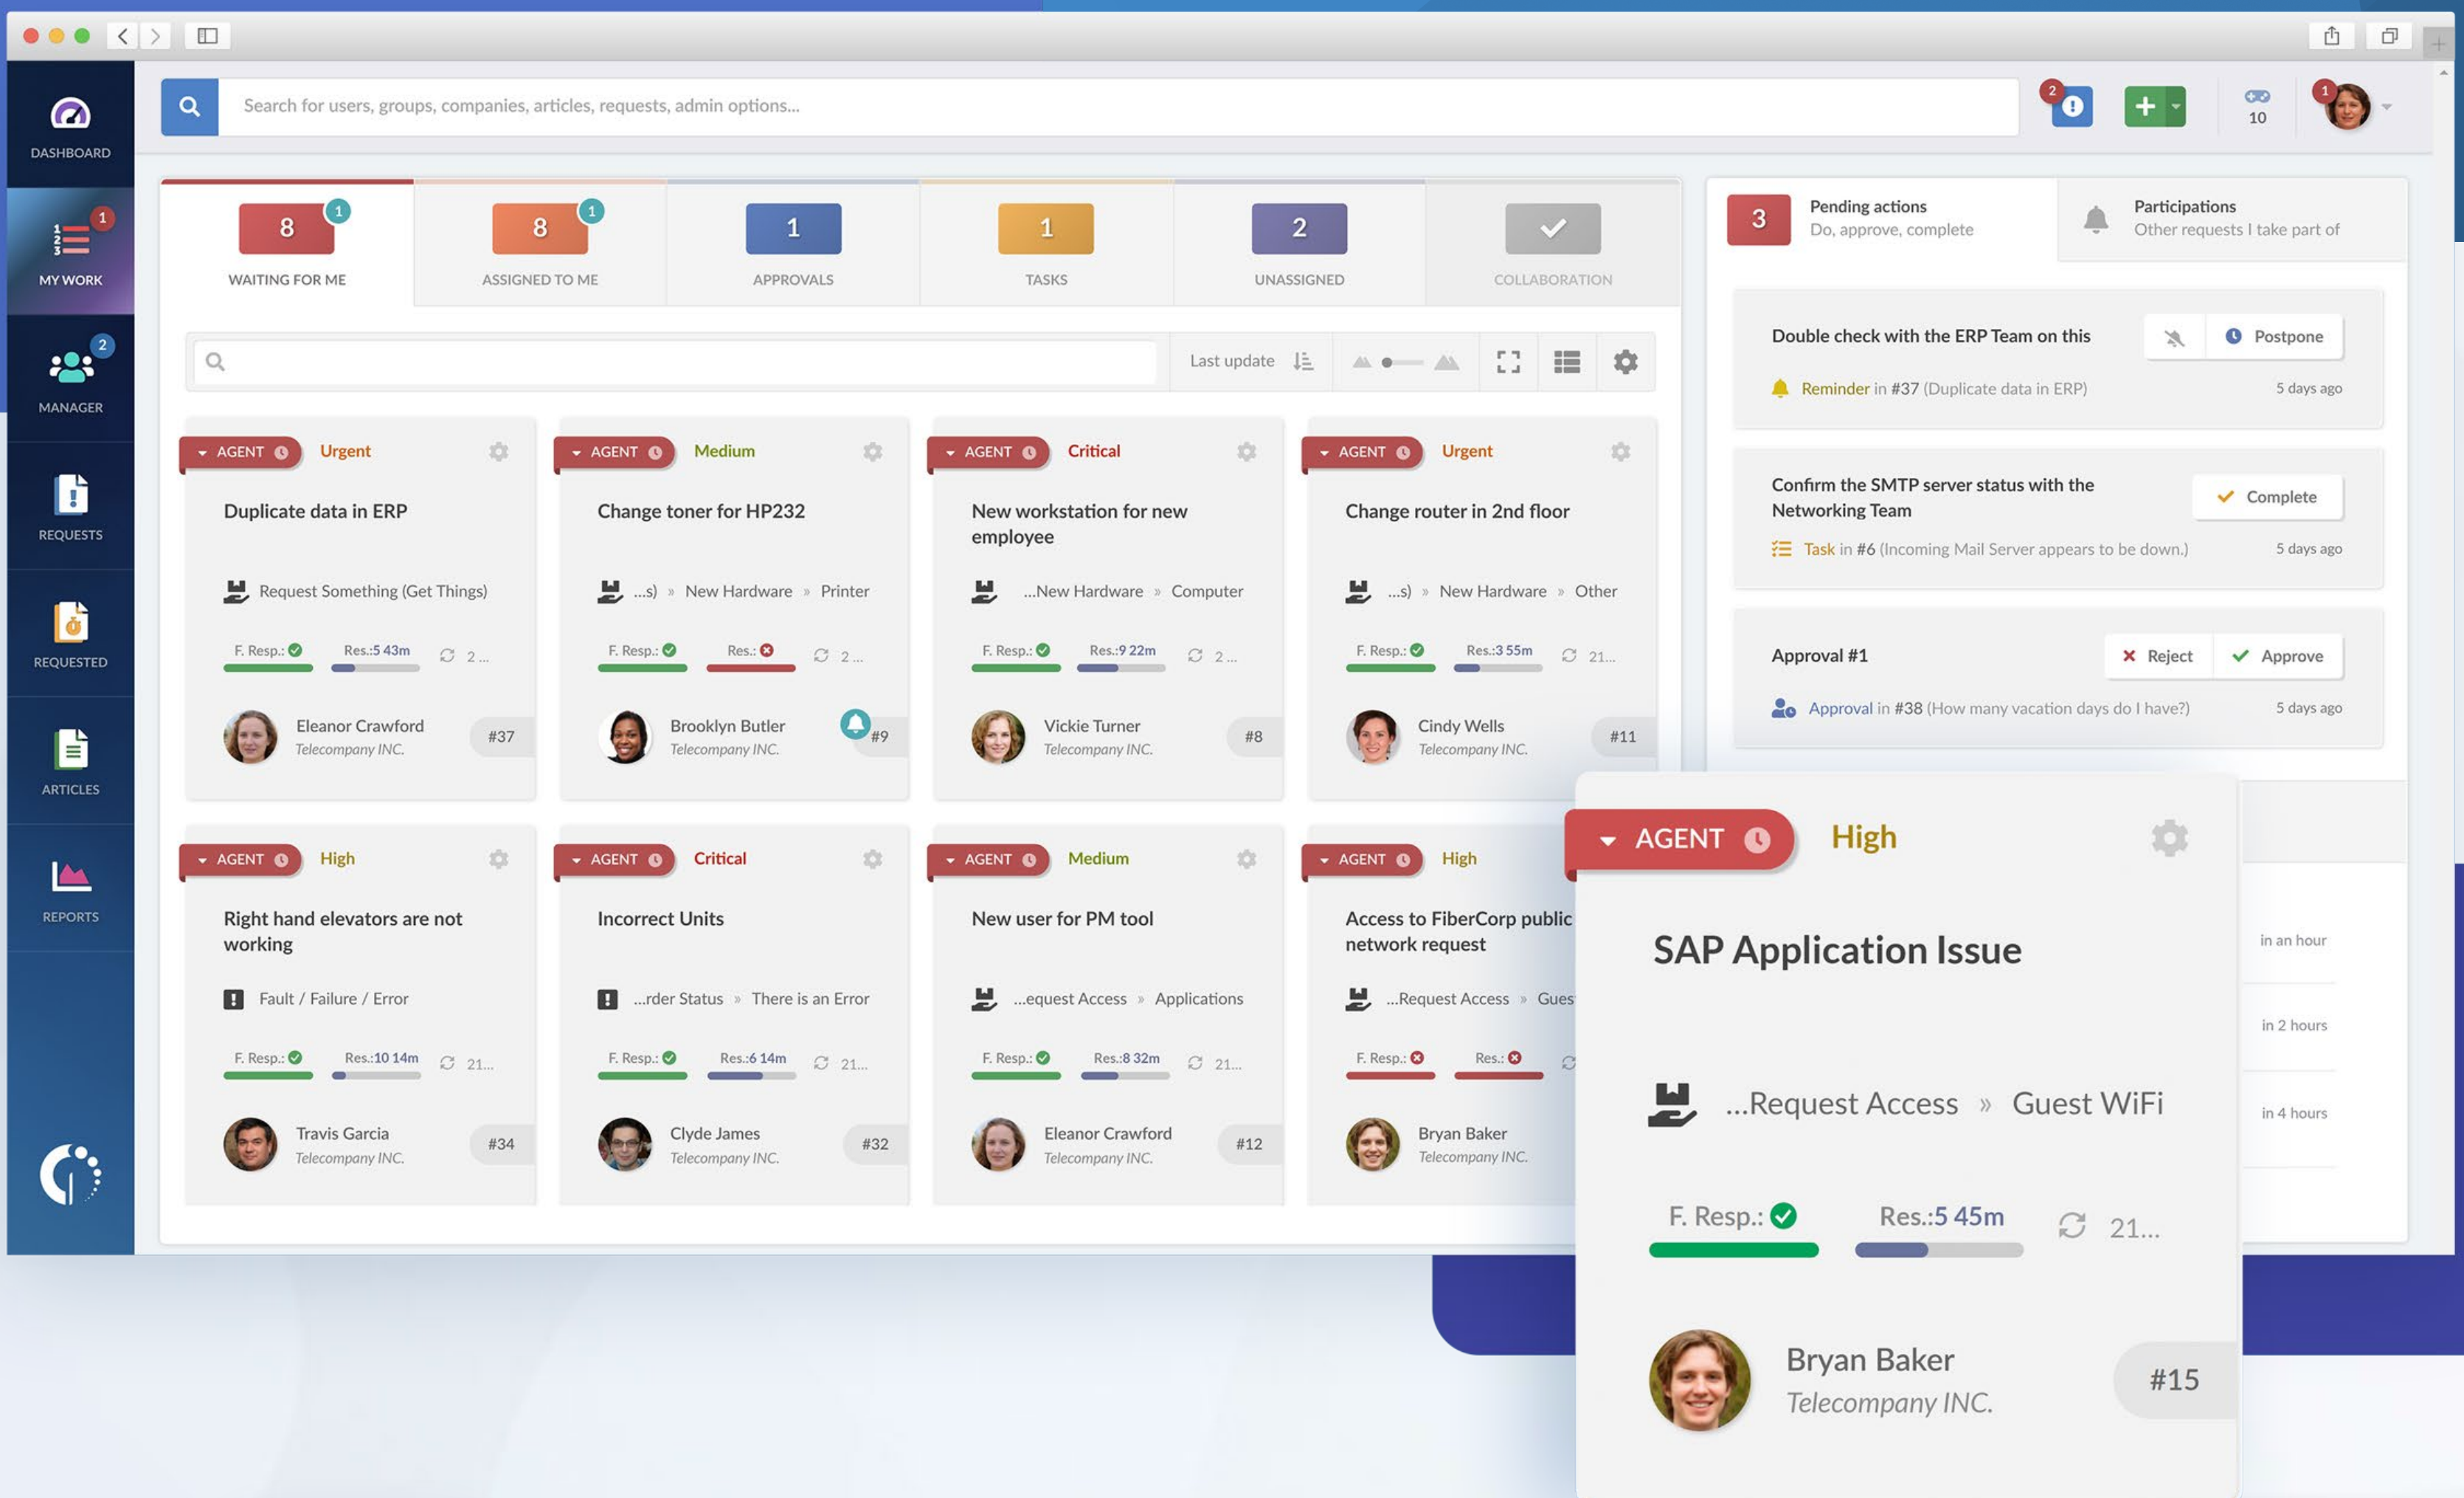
DASHBOARD

1
MY WORK

2
MANAGER

REQUESTS

REQUESTED

ARTICLES

REPORTS

Search for users, groups, companies, articles, requests, admin options...

2

10

1

8 1
WAITING FOR ME

8 1
ASSIGNED TO ME

1
APPROVALS

1
TASKS

2
UNASSIGNED

COLLABORATION

Last update

AGENT Urgent
Duplicate data in ERP
Request Something (Get Things)
F. Resp.: Res.:5 43m 2 ...
Eleanor Crawford
Telecompany INC.
#37

AGENT Medium
Change toner for HP232
...s) » New Hardware » Printer
F. Resp.: Res.: 2 ...
Brooklyn Butler
Telecompany INC.
#9

AGENT Critical
New workstation for new employee
...New Hardware » Computer
F. Resp.: Res.:9 22m 2 ...
Vickie Turner
Telecompany INC.
#8

AGENT Urgent
Change router in 2nd floor
...s) » New Hardware » Other
F. Resp.: Res.:3 55m 21...
Cindy Wells
Telecompany INC.
#11

AGENT High
Right hand elevators are not working
Fault / Failure / Error
F. Resp.: Res.:10 14m 21...
Travis Garcia
Telecompany INC.
#34

AGENT Critical
Incorrect Units
...rder Status » There is an Error
F. Resp.: Res.:6 14m 21...
Clyde James
Telecompany INC.
#32

AGENT Medium
New user for PM tool
...equest Access » Applications
F. Resp.: Res.:8 32m 21...
Eleanor Crawford
Telecompany INC.
#12

AGENT High
Access to FiberCorp public network request
...Request Access » Gues
F. Resp.: Res.:
Bryan Baker
Telecompany INC.

3
Pending actions
Do, approve, complete

Participations
Other requests I take part of

Double check with the ERP Team on this
Postpone
Reminder in #37 (Duplicate data in ERP)
5 days ago

Confirm the SMTP server status with the Networking Team
Complete
Task in #6 (Incoming Mail Server appears to be down.)
5 days ago

Approval #1
Reject Approve
Approval in #38 (How many vacation days do I have?)
5 days ago

in an hour
in 2 hours
in 4 hours

AGENT High
SAP Application Issue
...Request Access » Guest WiFi
F. Resp.: Res.:5 45m 21...
Bryan Baker
Telecompany INC.
#15